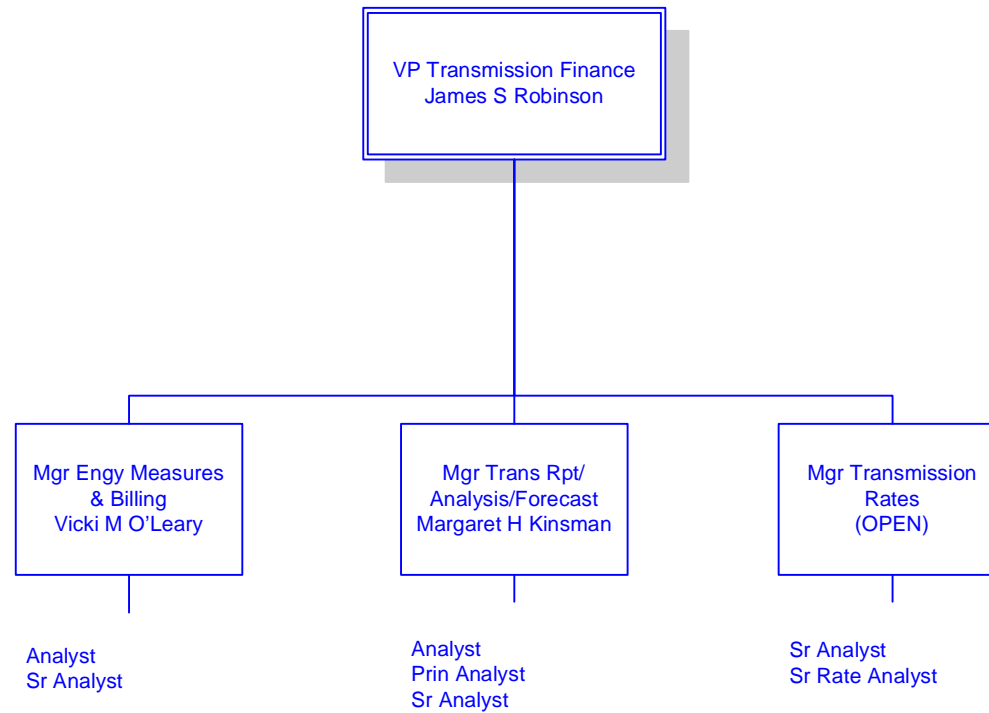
VP Transmission Finance
James S Robinson

Mgr Engy Measures & Billing
Vicki M O'Leary

Mgr Trans Rpt/ Analysis/Forecast
Margaret H Kinsman

Mgr Transmission Rates
(OPEN)

Analyst
Sr Analyst

Analyst
Prin Analyst
Sr Analyst

Sr Analyst
Sr Rate Analyst